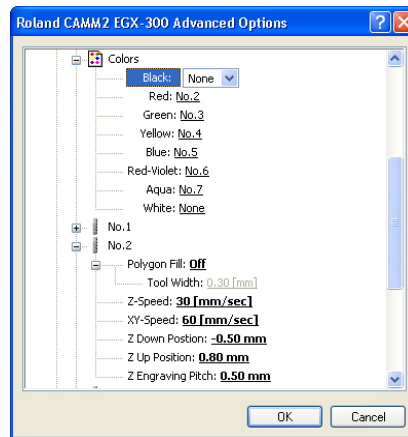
Roland CAMM2 EGX-300 Advanced Options

Colors
Black: None
Red: No.2
Green: No.3
Yellow: No.4
Blue: No.5
Red-Violet: No.6
Aqua: No.7
White: None
No.1
No.2
Polygon Fill: Off
Tool Width: 0.30 [mm]
Z-Speed: 30 [mm/sec]
XY-Speed: 60 [mm/sec]
Z Down Position: -0.50 mm
Z Up Position: 0.80 mm
Z Engraving Pitch: 0.50 mm

OK
Cancel